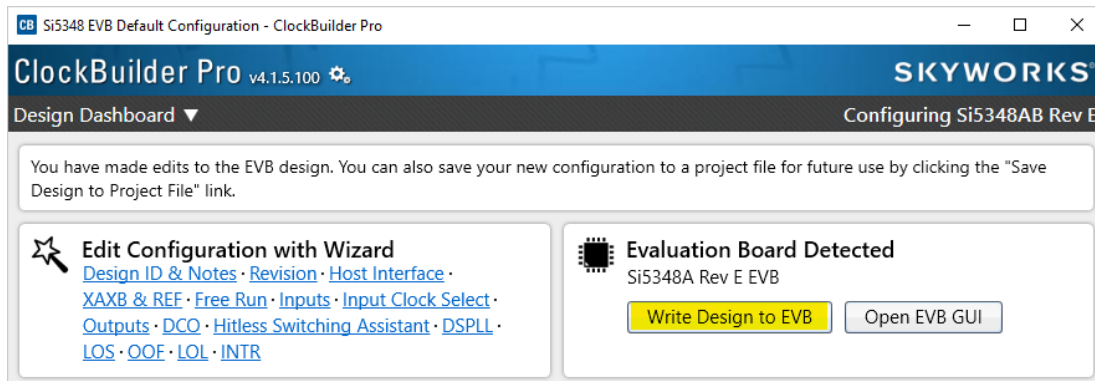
CB Si5348 EVB Default Configuration - ClockBuilder Pro

ClockBuilder Pro v4.1.5.100

SKYWORKS

Design Dashboard ▼

Configuring Si5348AB Rev E

You have made edits to the EVB design. You can also save your new configuration to a project file for future use by clicking the "Save Design to Project File" link.

Edit Configuration with Wizard

Design ID & Notes · Revision · Host Interface · XAXB & REF · Free Run · Inputs · Input Clock Select · Outputs · DCO · Hitless Switching Assistant · DSPLL · LOS · OOF · LOL · INTR

Evaluation Board Detected

Si5348A Rev E EVB

Write Design to EVB

Open EVB GUI